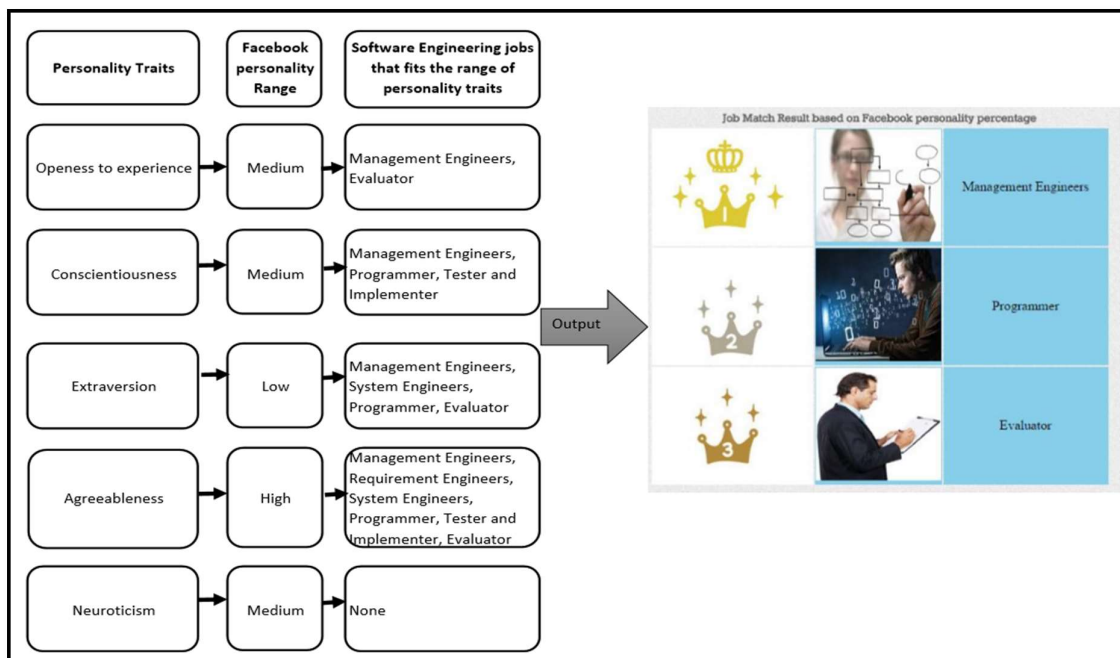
| Personality Traits | Facebook personality Range | Software Engineering jobs that fits the range of personality traits |
|---|---|---|
| Openess to experience | Medium | Management Engineers, Evaluator |
| Conscientiousness | Medium | Management Engineers, Programmer, Tester and Implementer |
| Extraversion | Low | Management Engineers, System Engineers, Programmer, Evaluator |
| Agreeableness | High | Management Engineers, Requirement Engineers, System Engineers, Programmer, Tester and Implementer, Evaluator |
| Neuroticism | Medium | None |

Output

Job Match Result based on Facebook personality percentage

1 Management Engineers

2 Programmer

3 Evaluator